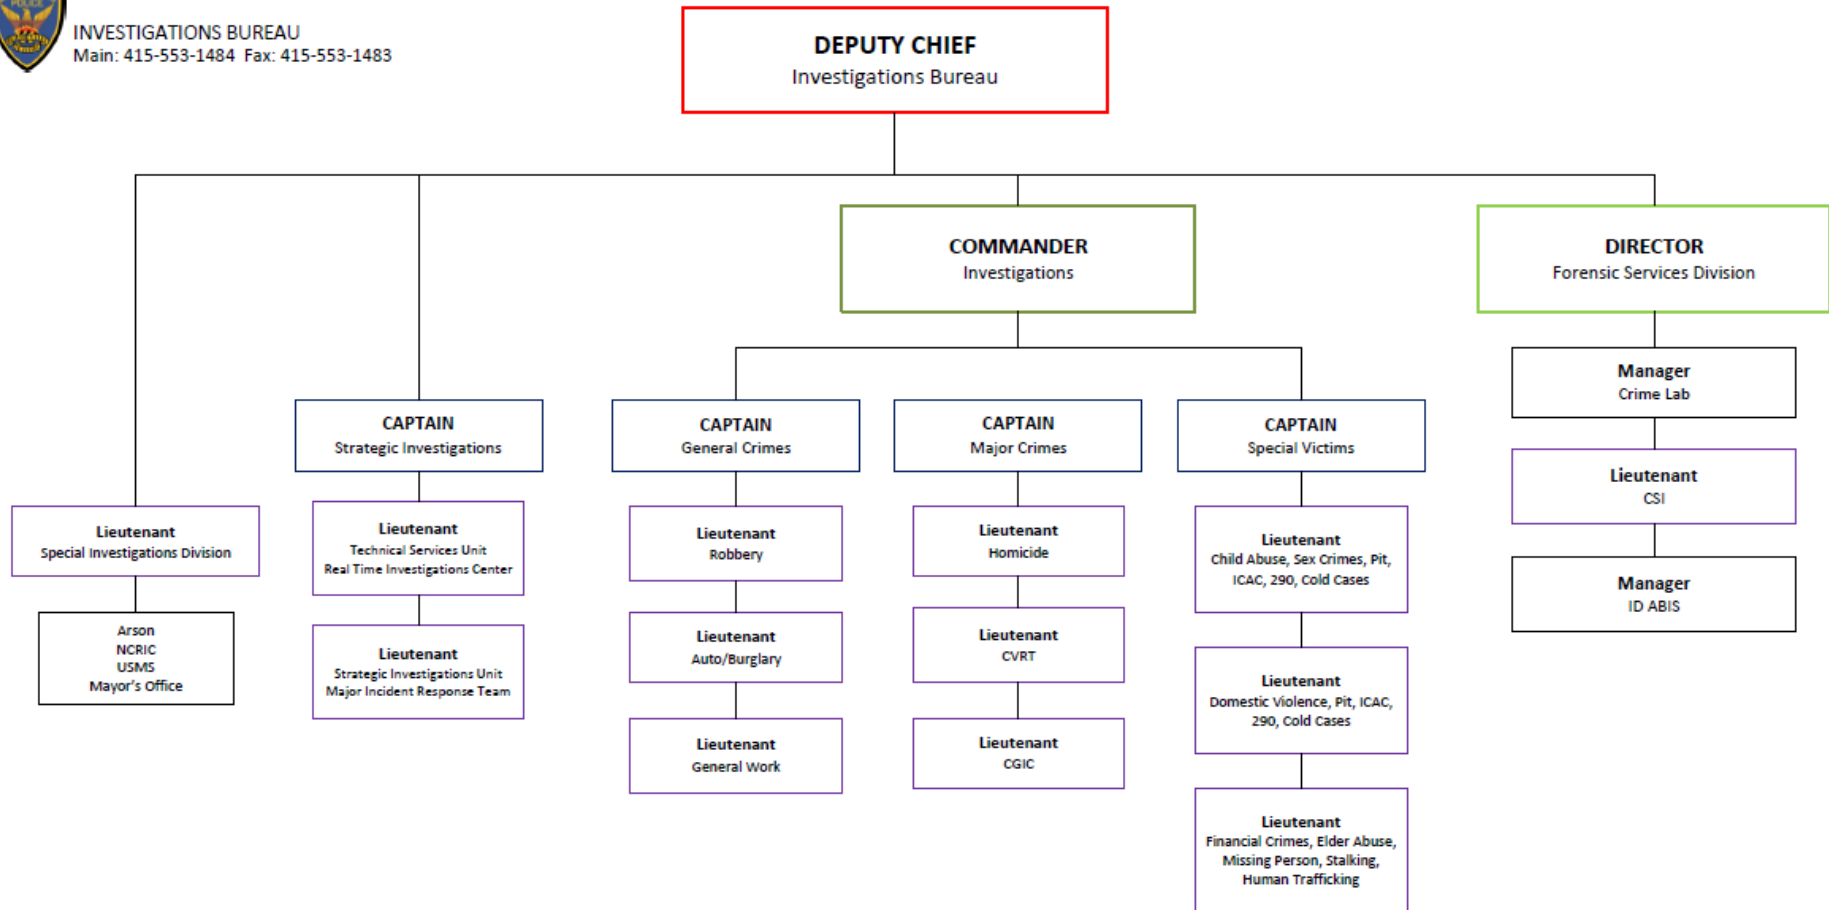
INVESTIGATIONS BUREAU
Main: 415-553-1484 Fax: 415-553-1483

DEPUTY CHIEF
Investigations Bureau

COMMANDER
Investigations

DIRECTOR
Forensic Services Division

Lieutenant
Special Investigations Division

Arson
NCRIC
USMS
Mayor's Office

CAPTAIN
Strategic Investigations

Lieutenant
Technical Services Unit
Real Time Investigations Center

Lieutenant
Strategic Investigations Unit
Major Incident Response Team

CAPTAIN
General Crimes

Lieutenant
Robbery

Lieutenant
Auto/Burglary

Lieutenant
General Work

CAPTAIN
Major Crimes

Lieutenant
Homicide

Lieutenant
CVRT

Lieutenant
CGIC

CAPTAIN
Special Victims

Lieutenant
Child Abuse, Sex Crimes, Pit, ICAC, 290, Cold Cases

Lieutenant
Domestic Violence, Pit, ICAC, 290, Cold Cases

Lieutenant
Financial Crimes, Elder Abuse, Missing Person, Stalking, Human Trafficking

Manager
Crime Lab

Lieutenant
CSI

Manager
ID ABIS